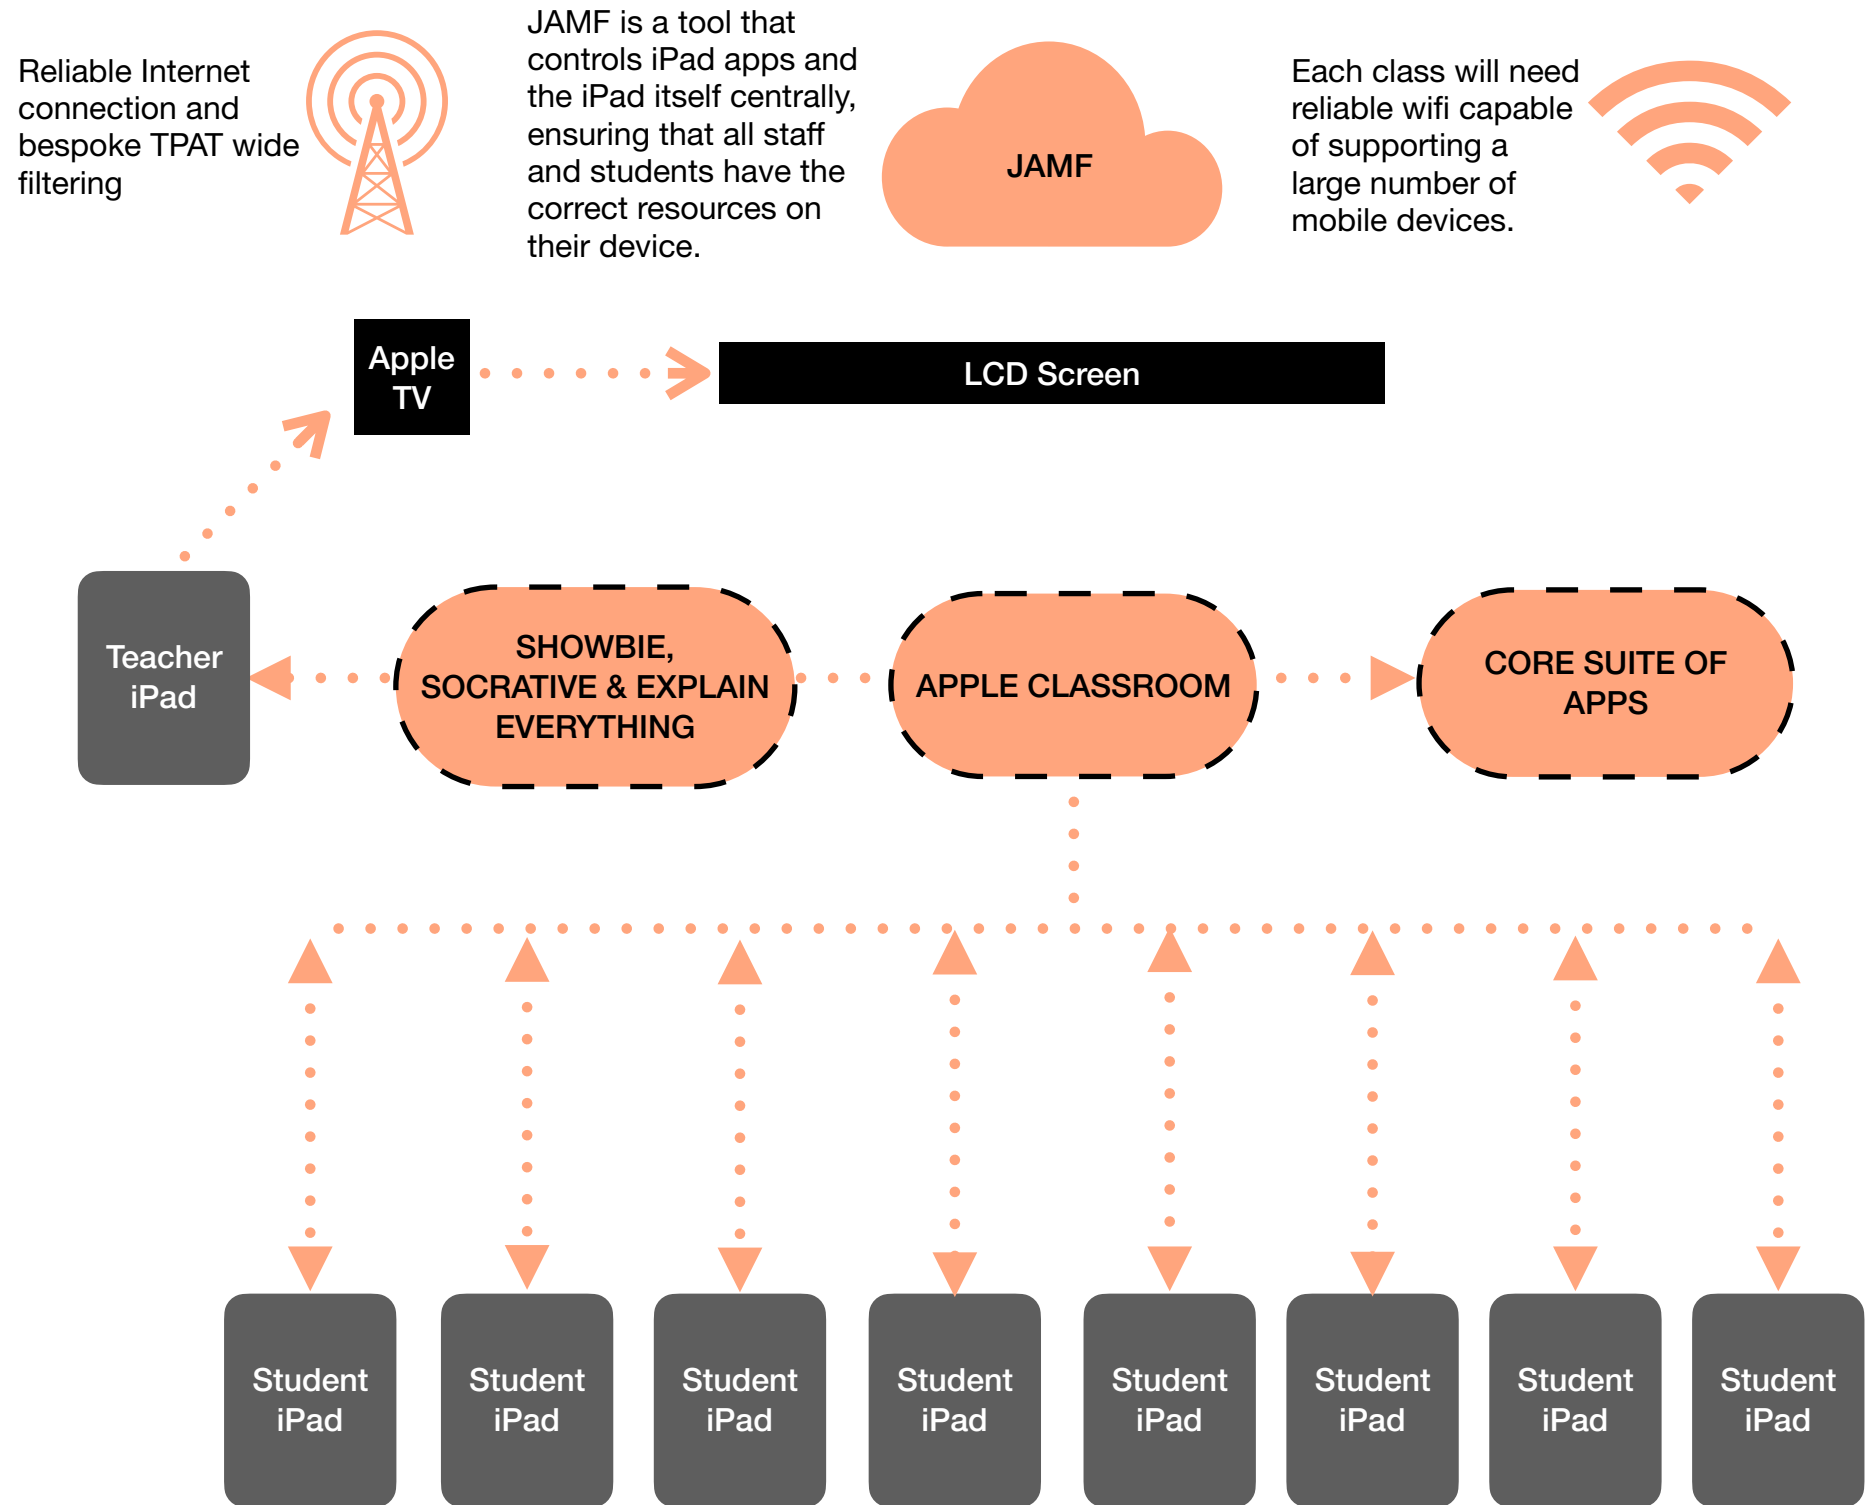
Reliable Internet connection and bespoke TPAT wide filtering

JAMF is a tool that controls iPad apps and the iPad itself centrally, ensuring that all staff and students have the correct resources on their device.

JAMF

Each class will need reliable wifi capable of supporting a large number of mobile devices.

Apple TV

LCD Screen

Teacher iPad

SHOWBIE, SOCRATIVE & EXPLAIN EVERYTHING

APPLE CLASSROOM

CORE SUITE OF APPS

Student iPad

Student iPad

Student iPad

Student iPad

Student iPad

Student iPad

Student iPad

Student iPad